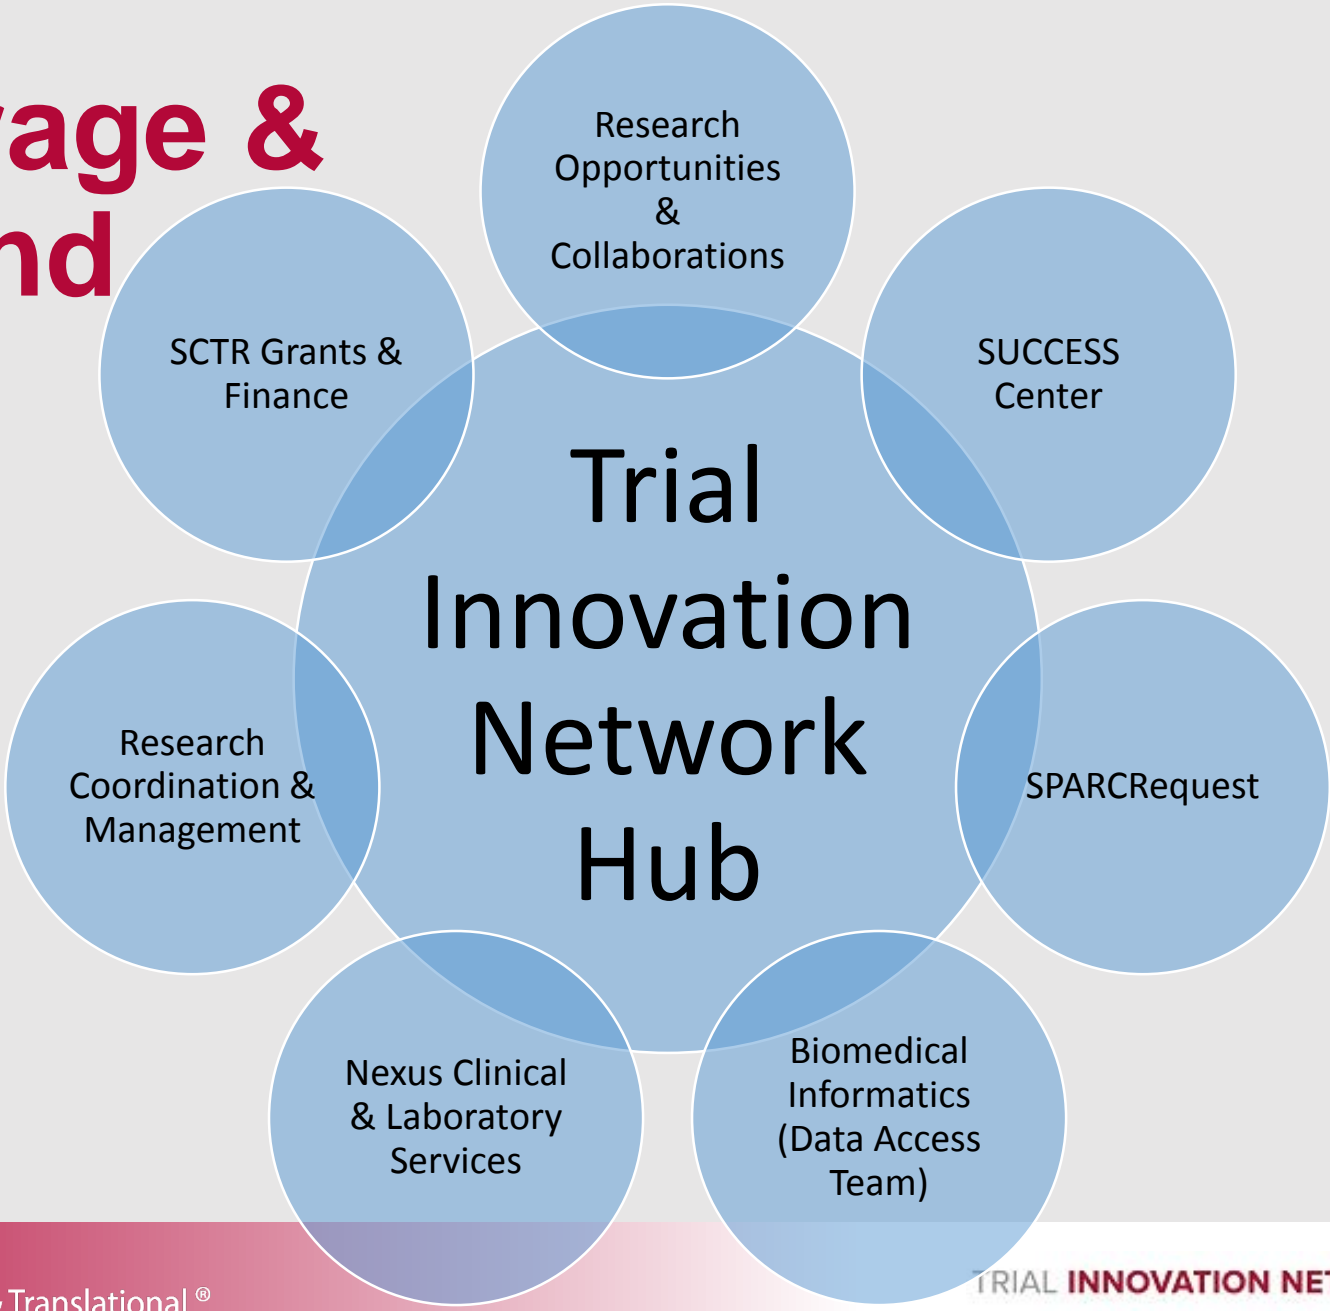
age &
nd

Research Opportunities & Collaborations

SCTR Grants & Finance

SUCCESS Center

Trial Innovation Network Hub

Research Coordination & Management

SPARCRequest

Nexus Clinical & Laboratory Services

Biomedical Informatics (Data Access Team)

Translational ®

TRIAL INNOVATION NE